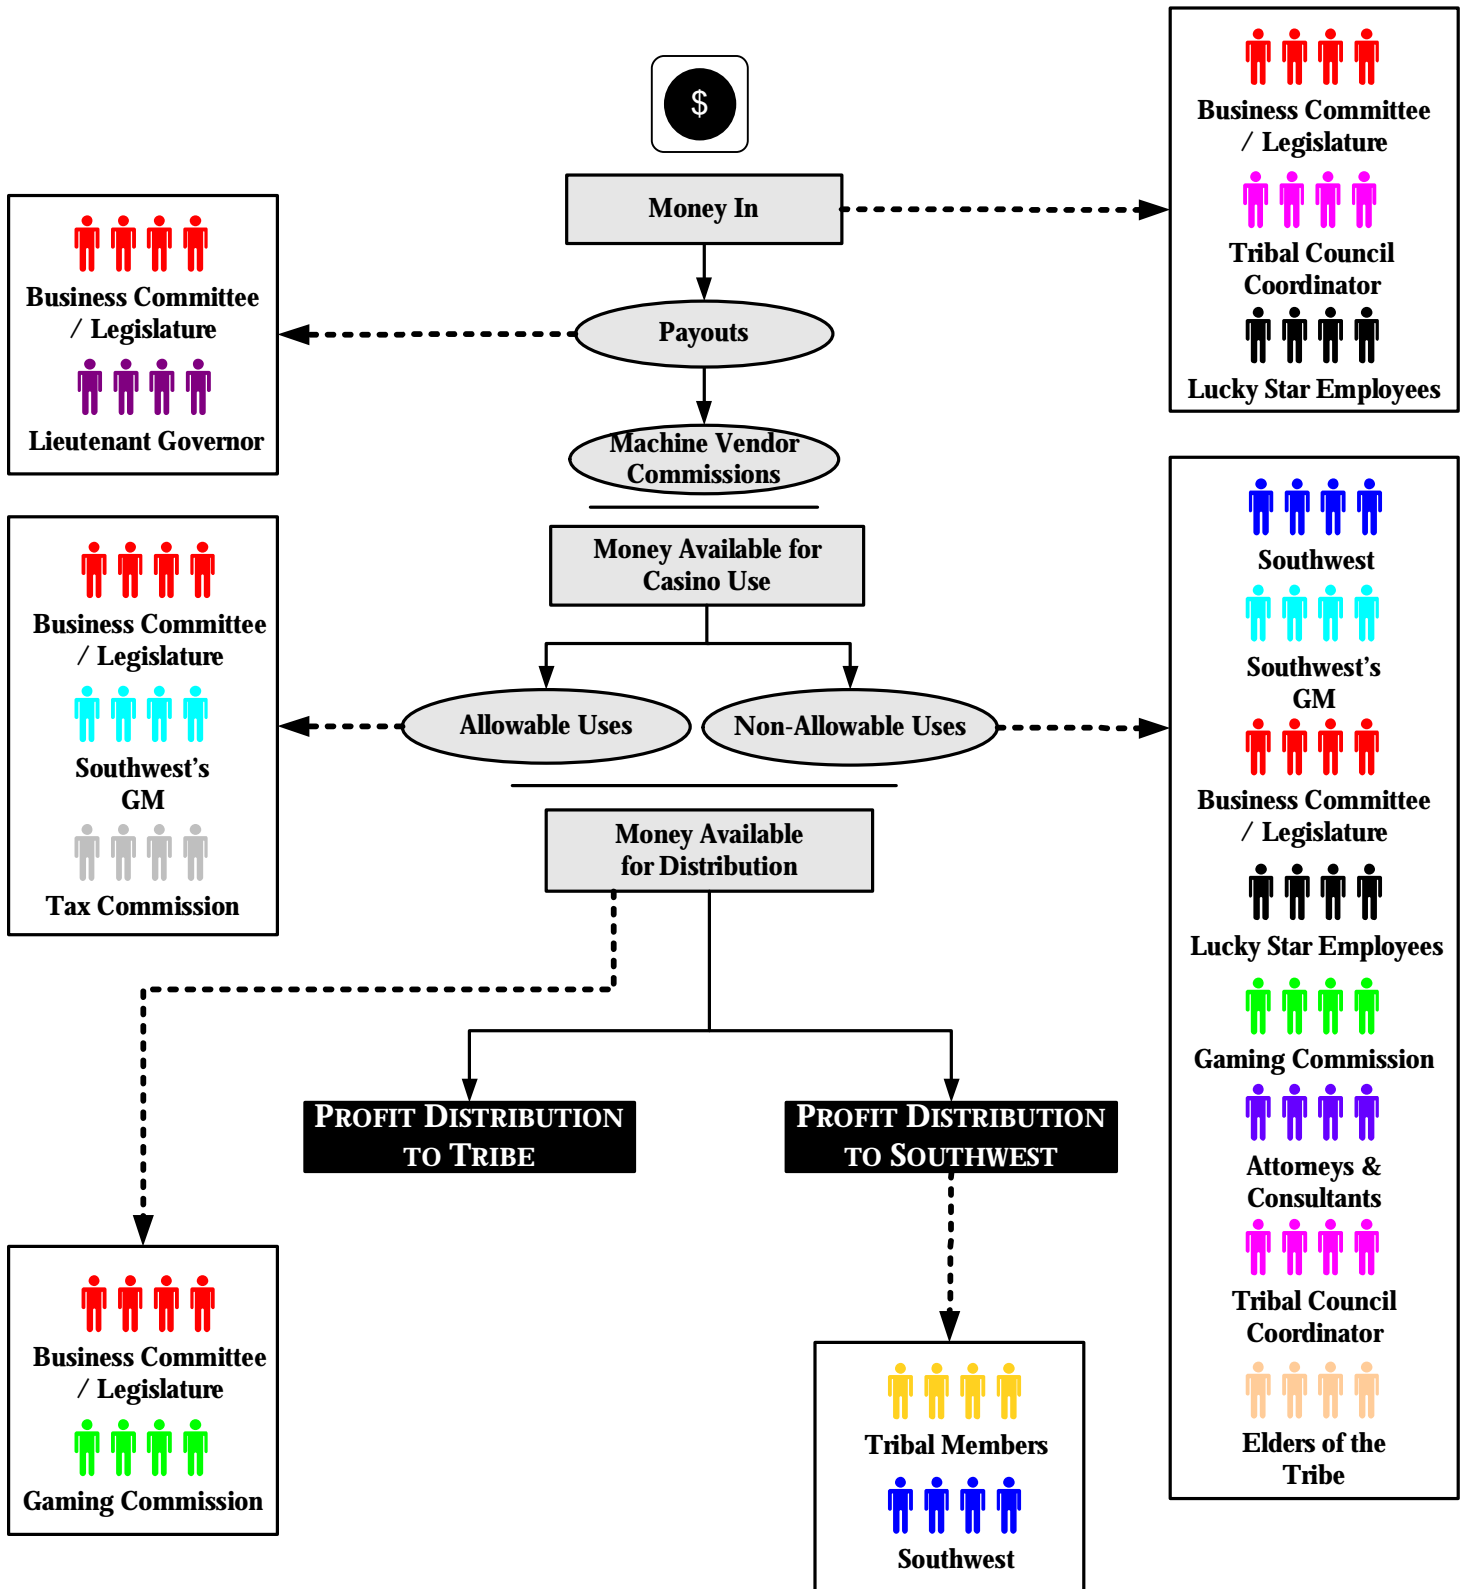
$

Money In

Business Committee / Legislature

Tribal Council Coordinator

Lucky Star Employees

Business Committee / Legislature

Lieutenant Governor

Payouts

Machine Vendor Commissions

Money Available for Casino Use

Business Committee / Legislature

Southwest's GM

Tax Commission

Allowable Uses

Non-Allowable Uses

Southwest

Southwest's GM

Business Committee / Legislature

Lucky Star Employees

Gaming Commission

Attorneys & Consultants

Tribal Council Coordinator

Elders of the Tribe

Money Available for Distribution

PROFIT DISTRIBUTION TO TRIBE

PROFIT DISTRIBUTION TO SOUTHWEST

Business Committee / Legislature

Gaming Commission

Tribal Members

Southwest